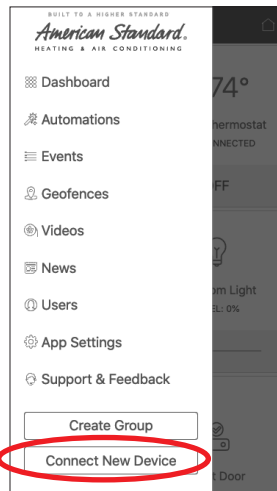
BUILT TO A HIGHER STANDARD
American Standard.
HEATING & AIR CONDITIONING

Dashboard

Automations

Events

Geofences

Videos

News

Users

App Settings

Support & Feedback

Create Group

Connect New Device

74°
hermostat
NNECTED
FF
om Light
EL: 0%
t Door